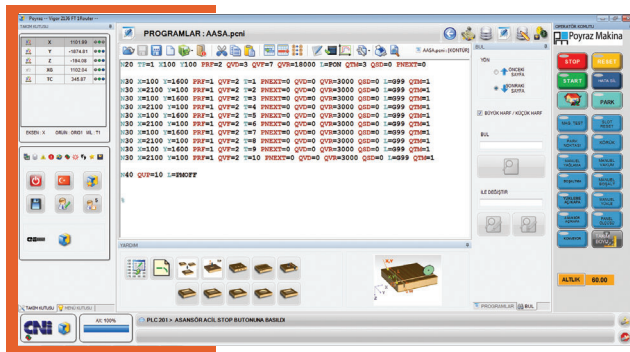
Poyraz - Viper 2128 FT 3Router

TAKIM KUTUSU

| | | |
|---|---|---|
| X | 1101.89 | |
| Y | -1874.81 | |
| Z | -184.08 | |
| XS | 1102.54 | |
| TC | 345.87 | |

EKSEN : X ORJİN : ORG1 KL : T1

PROGRAMLAR : AASA.pcni

AASA.pcni (KONTUR)

N20 TT=1 X100 Y100 PRF=2 QVD=3 QVP=7 QVR=18000 E=FON QTM=3 QSD=0 PNEXT=0

N30 X=100 Y=1600 PRF=1 QVF=2 T=1 PNEXT=0 QVD=0 QVR=3000 QSD=0 L=999 QTM=1
N30 X=2100 Y=100 PRF=1 QVF=2 T=2 PNEXT=0 QVD=0 QVR=3000 QSD=0 L=999 QTM=1
N30 X=100 Y=100 PRF=1 QVF=2 T=3 PNEXT=0 QVD=0 QVR=3000 QSD=0 L=999 QTM=1
N30 X=2100 Y=100 PRF=1 QVF=2 T=4 PNEXT=0 QVD=0 QVR=3000 QSD=0 L=999 QTM=1
N30 X=100 Y=1600 PRF=1 QVF=2 T=5 PNEXT=0 QVD=0 QVR=3000 QSD=0 L=999 QTM=1
N30 X=2100 Y=100 PRF=1 QVF=2 T=6 PNEXT=0 QVD=0 QVR=3000 QSD=0 L=999 QTM=1
N30 X=100 Y=1600 PRF=1 QVF=2 T=7 PNEXT=0 QVD=0 QVR=3000 QSD=0 L=999 QTM=1
N30 X=2100 Y=100 PRF=1 QVF=2 T=8 PNEXT=0 QVD=0 QVR=3000 QSD=0 L=999 QTM=1
N30 X=100 Y=1600 PRF=1 QVF=2 T=9 PNEXT=0 QVD=0 QVR=3000 QSD=0 L=999 QTM=1
N30 X=2100 Y=100 PRF=1 QVF=2 T=10 PNEXT=0 QVD=0 QVR=3000 QSD=0 L=999 QTM=1

N40 QVF=10 E=FMOFF

BUL
YÖN
ÖNCEKİ SAYFA
SONRAKİ SAYFA
BÜYÜK HARF / KÜÇÜK HARF
BUL
İLE DEĞİŞTİR

YARDIM

PROGRAMLAR BUL

OPERATÖR KONSOLU
Poyraz Makina
STOP
RESET
START
PARK
ALTLIK
60.00

TAKIM KUTUSU MENÜ KUTUSU
A/L 100%
PLC 201 » ASANSÖR ACIL STOP BUTONUNA BASILDI